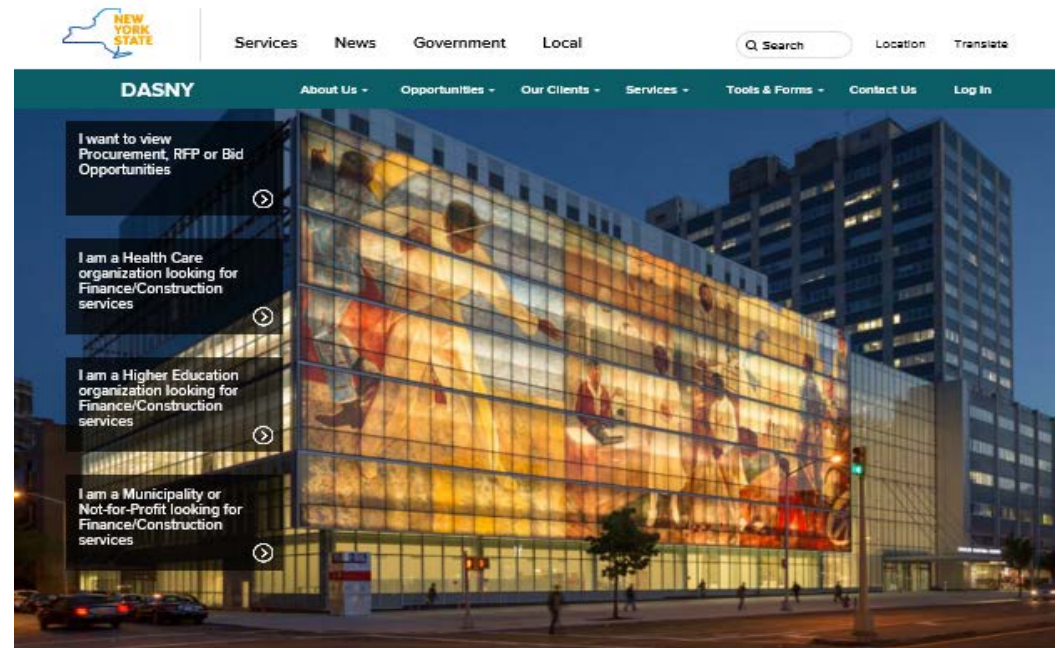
NEW YORK STATE

Services News Government Local

Search Location Translate

DASNY

About Us - Opportunities - Our Clients - Services - Tools & Forms - Contact Us Log In

I want to view Procurement, RFP or Bid Opportunities

I am a Health Care organization looking for Finance/Construction services

I am a Higher Education organization looking for Finance/Construction services

I am a Municipality or Not-for-Profit looking for Finance/Construction services